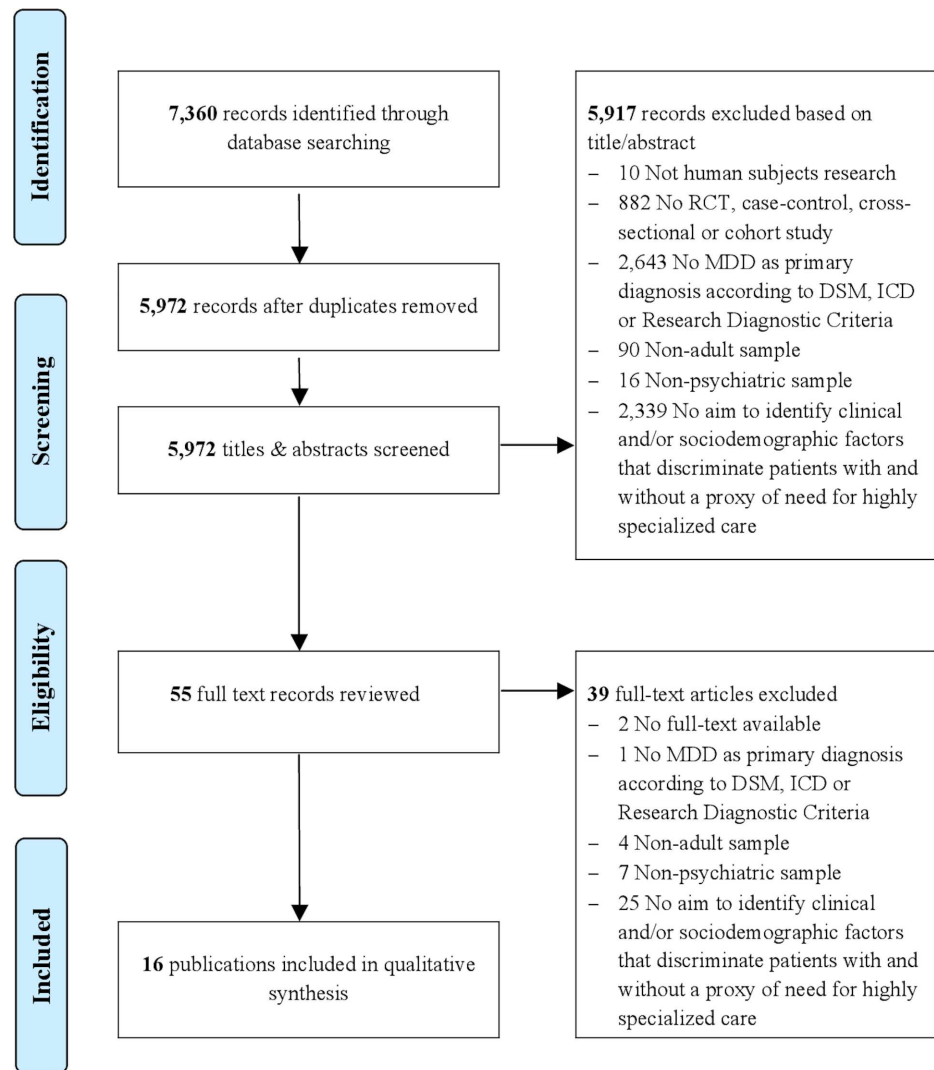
Identification

7,360 records identified through database searching

5,917 records excluded based on title/abstract
– 10 Not human subjects research
– 882 No RCT, case-control, cross-sectional or cohort study
– 2,643 No MDD as primary diagnosis according to DSM, ICD or Research Diagnostic Criteria
– 90 Non-adult sample
– 16 Non-psychiatric sample
– 2,339 No aim to identify clinical and/or sociodemographic factors that discriminate patients with and without a proxy of need for highly specialized care

5,972 records after duplicates removed

Screening

5,972 titles & abstracts screened

Eligibility

55 full text records reviewed

39 full-text articles excluded
– 2 No full-text available
– 1 No MDD as primary diagnosis according to DSM, ICD or Research Diagnostic Criteria
– 4 Non-adult sample
– 7 Non-psychiatric sample
– 25 No aim to identify clinical and/or sociodemographic factors that discriminate patients with and without a proxy of need for highly specialized care

Included

16 publications included in qualitative synthesis